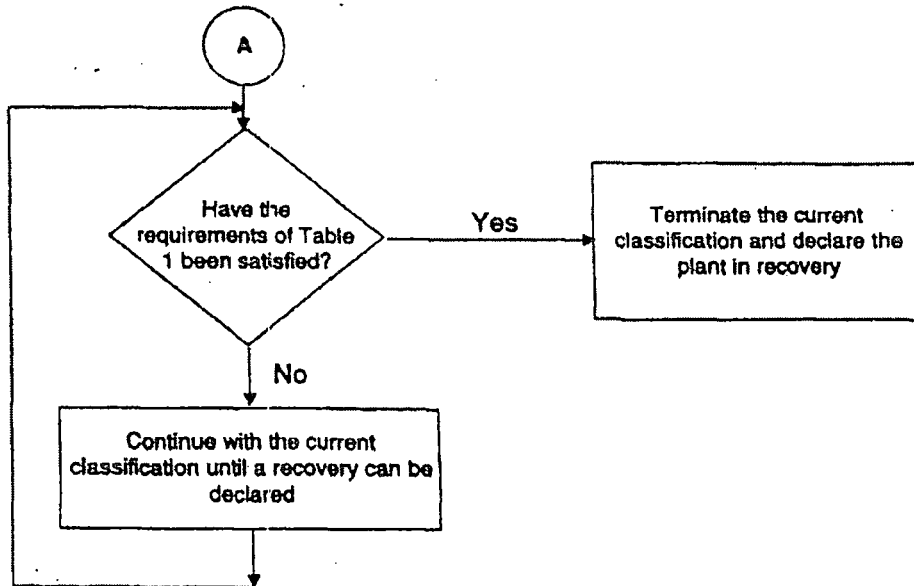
A

Have the requirements of Table 1 been satisfied?

Yes

Terminate the current classification and declare the plant in recovery

No

Continue with the current classification until a recovery can be declared